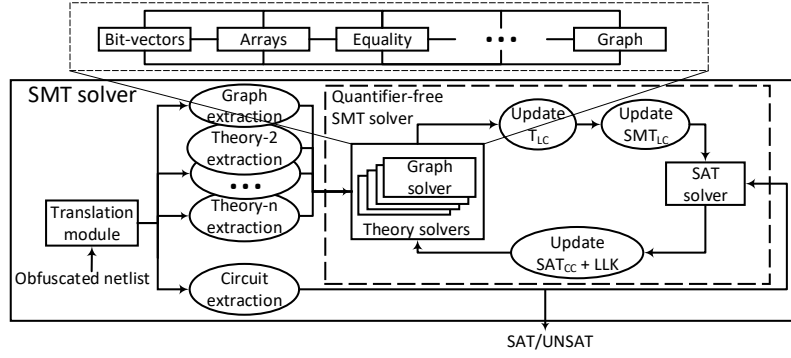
Bit-vectors
Arrays
Equality
• • •
Graph

SMT solver

Graph extraction
Theory-2 extraction
• • •
Theory-n extraction
Translation module
Obfuscated netlist
Circuit extraction

Quantifier-free SMT solver
Update $T_{LC}$
Update $SMT_{LC}$
Graph solver
Theory solvers
SAT solver
Update $SAT_{CC}$ + LLK

SAT/UNSAT